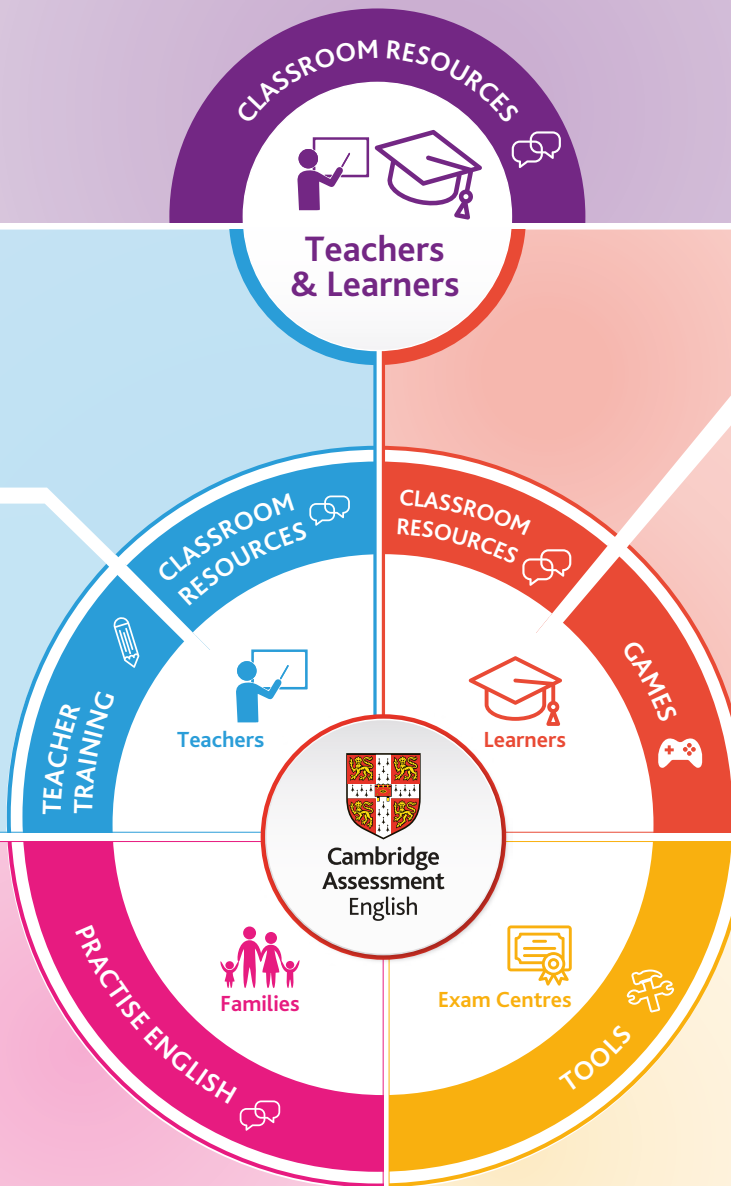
CLASSROOM RESOURCES

Teachers & Learners

CLASSROOM RESOURCES

CLASSROOM RESOURCES

TEACHER TRAINING

Teachers

Learners

GAMES

Cambridge Assessment English

PRACTISE ENGLISH

Families

Exam Centres

TOOLS